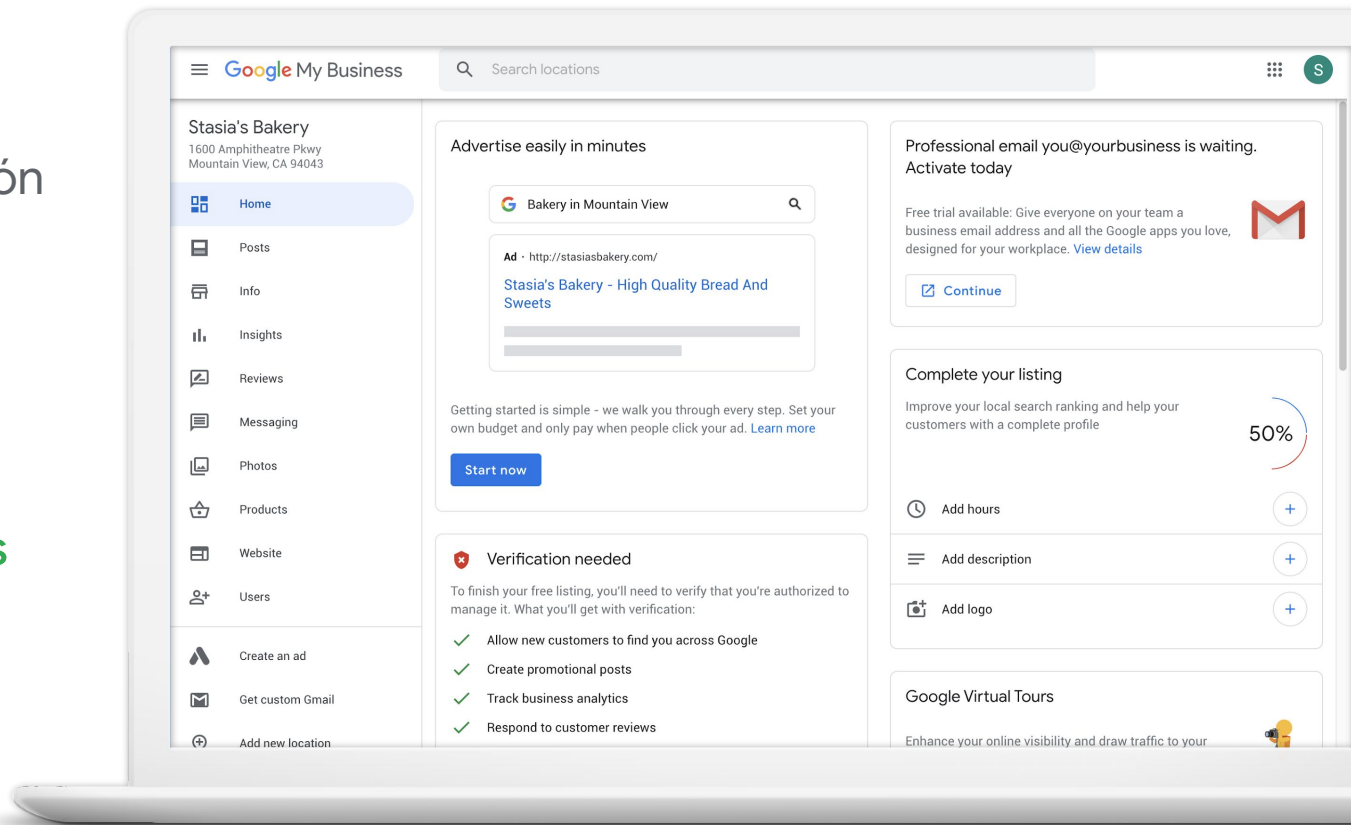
ón

s

Google My Business

Search locations

S

Stasia's Bakery
1600 Amphitheatre Pkwy
Mountain View, CA 94043

Home

Posts

Info

Insights

Reviews

Messaging

Photos

Products

Website

Users

Create an ad

Get custom Gmail

Add new location

Advertise easily in minutes

Bakery in Mountain View

Ad · http://stasiasbakery.com/

Stasia's Bakery - High Quality Bread And Sweets

Getting started is simple - we walk you through every step. Set your own budget and only pay when people click your ad. Learn more

Start now

Verification needed

To finish your free listing, you'll need to verify that you're authorized to manage it. What you'll get with verification:

Allow new customers to find you across Google

Create promotional posts

Track business analytics

Respond to customer reviews

Professional email you@yourbusiness is waiting. Activate today

Free trial available: Give everyone on your team a business email address and all the Google apps you love, designed for your workplace. View details

Continue

Complete your listing

Improve your local search ranking and help your customers with a complete profile

50%

Add hours

Add description

Add logo

Google Virtual Tours

Enhance your online visibility and draw traffic to your